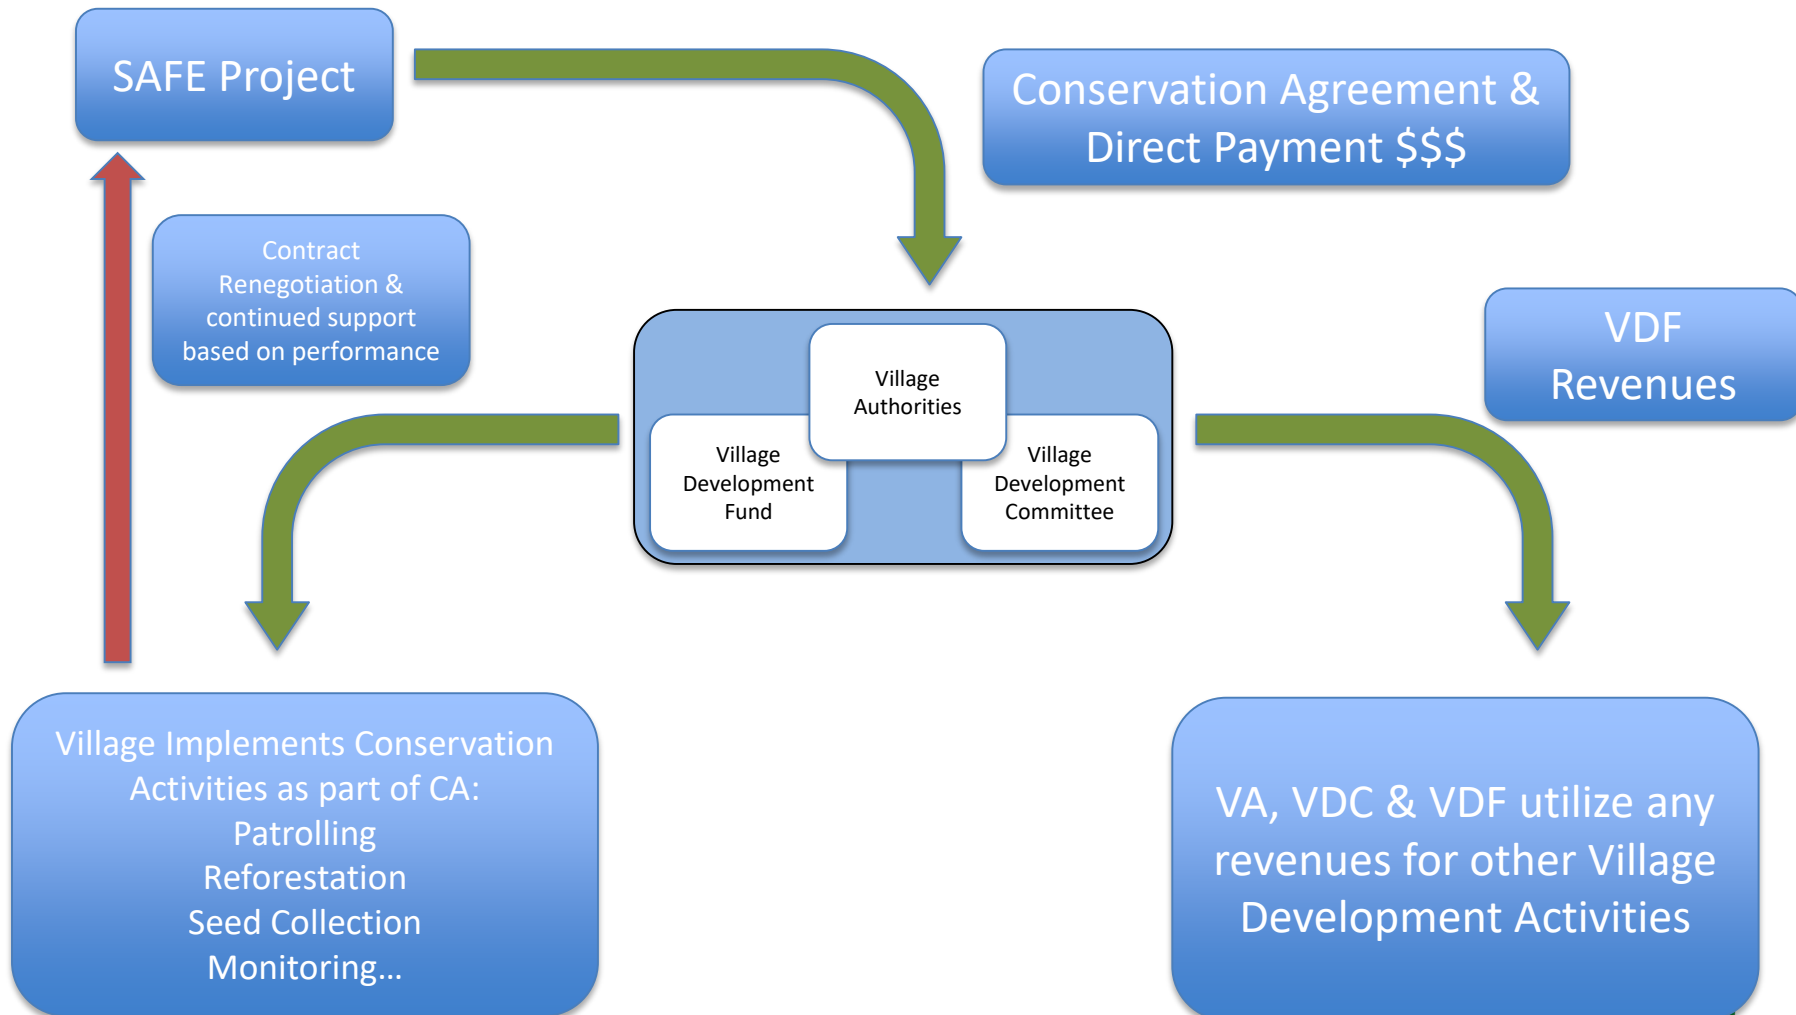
SAFE Project

Conservation Agreement & Direct Payment $$$

Contract Renegotiation & continued support based on performance

Village Authorities

Village Development Fund

Village Development Committee

VDF Revenues

Village Implements Conservation Activities as part of CA:
Patrolling
Reforestation
Seed Collection
Monitoring…

VA, VDC & VDF utilize any revenues for other Village Development Activities